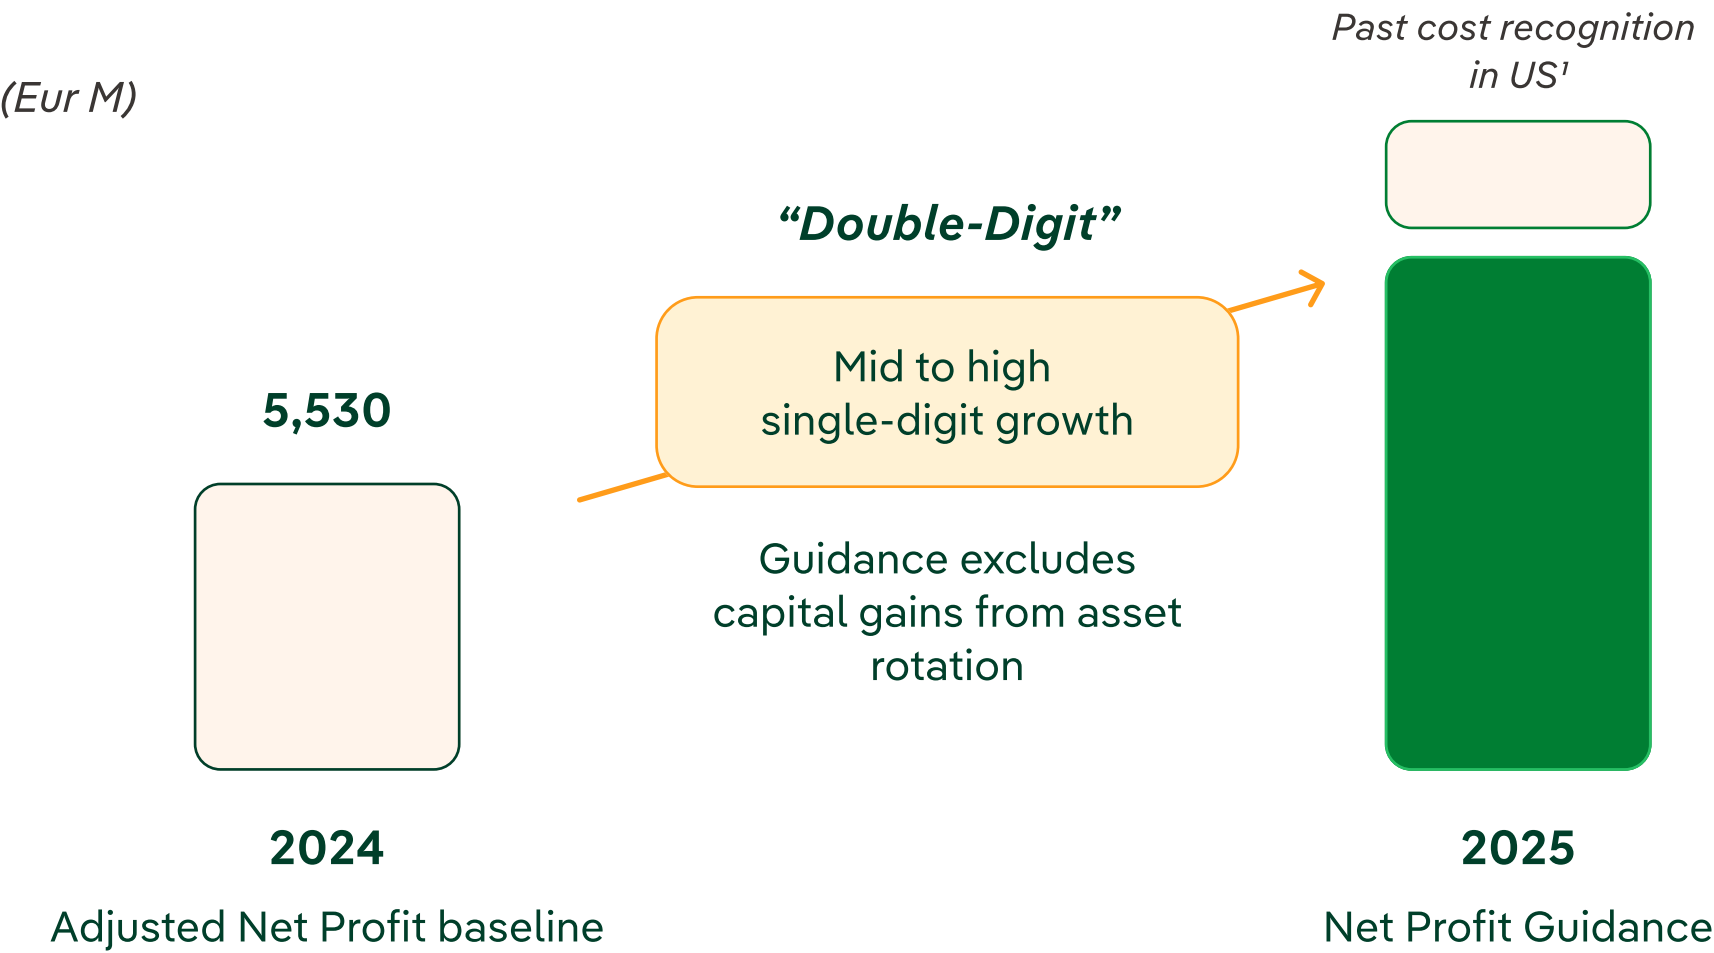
(Eur M)

Past cost recognition in US$^1$

"Double-Digit"

5,530

Mid to high single-digit growth

Guidance excludes capital gains from asset rotation

2024

Adjusted Net Profit baseline

2025

Net Profit Guidance